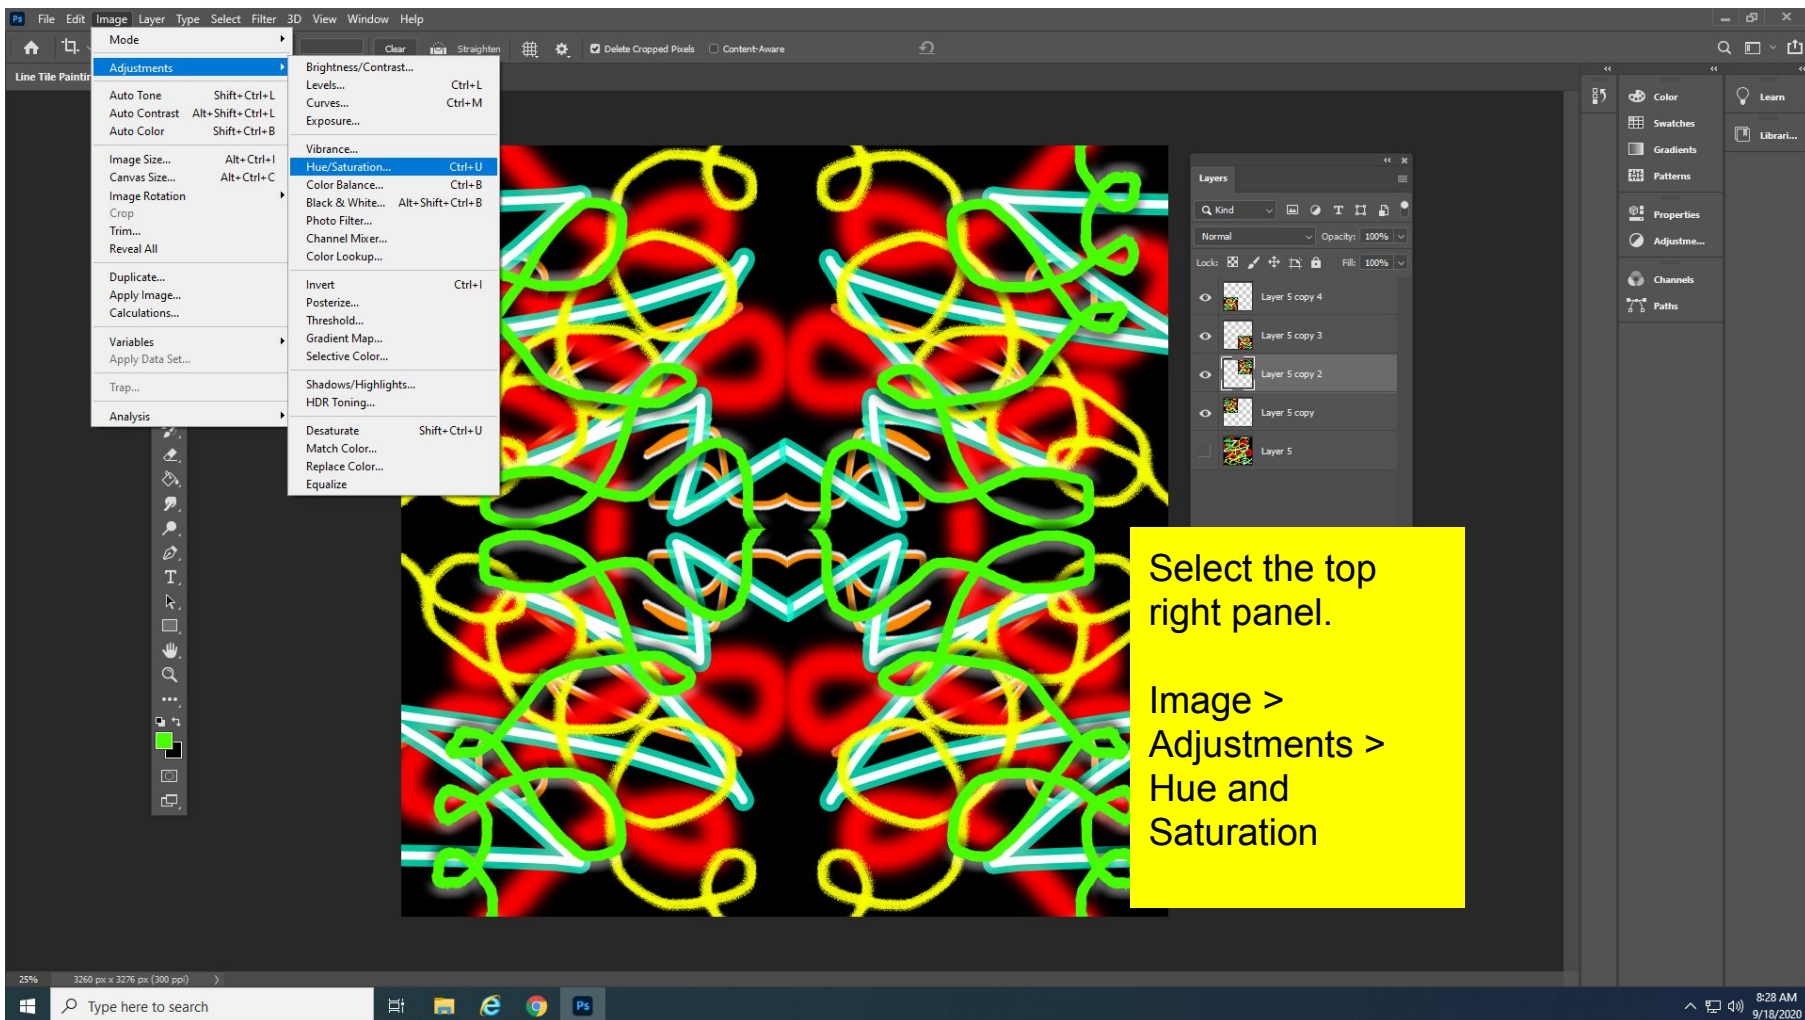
Ps File Edit Image Layer Type Select Filter 3D View Window Help

Clear Straighten Delete Cropped Pixels Content-Aware

Line Tile Paintir

Mode
Adjustments
Auto Tone Shift+Ctrl+L
Auto Contrast Alt+Shift+Ctrl+L
Auto Color Shift+Ctrl+B
Image Size... Alt+Ctrl+I
Canvas Size... Alt+Ctrl+C
Image Rotation
Crop
Trim...
Reveal All
Duplicate...
Apply Image...
Calculations...
Variables
Apply Data Set...
Trap...
Analysis

Brightness/Contrast...
Levels... Ctrl+L
Curves... Ctrl+M
Exposure...
Vibrance...
Hue/Saturation... Ctrl+U
Color Balance... Ctrl+B
Black & White... Alt+Shift+Ctrl+B
Photo Filter...
Channel Mixer...
Color Lookup...
Invert Ctrl+I
Posterize...
Threshold...
Gradient Map...
Selective Color...
Shadows/Highlights...
HDR Toning...
Desaturate Shift+Ctrl+U
Match Color...
Replace Color...
Equalize

Layers
Kind
Normal Opacity: 100%
Lock: Fill: 100%
Layer 5 copy 4
Layer 5 copy 3
Layer 5 copy 2
Layer 5 copy
Layer 5

Color
Swatches
Gradients
Patterns
Properties
Adjustme...
Channels
Paths
Learn
Librari...

Select the top right panel.

Image > Adjustments > Hue and Saturation

25% 3260 px x 3276 px (300 ppi)

Type here to search

8:28 AM
9/18/2020